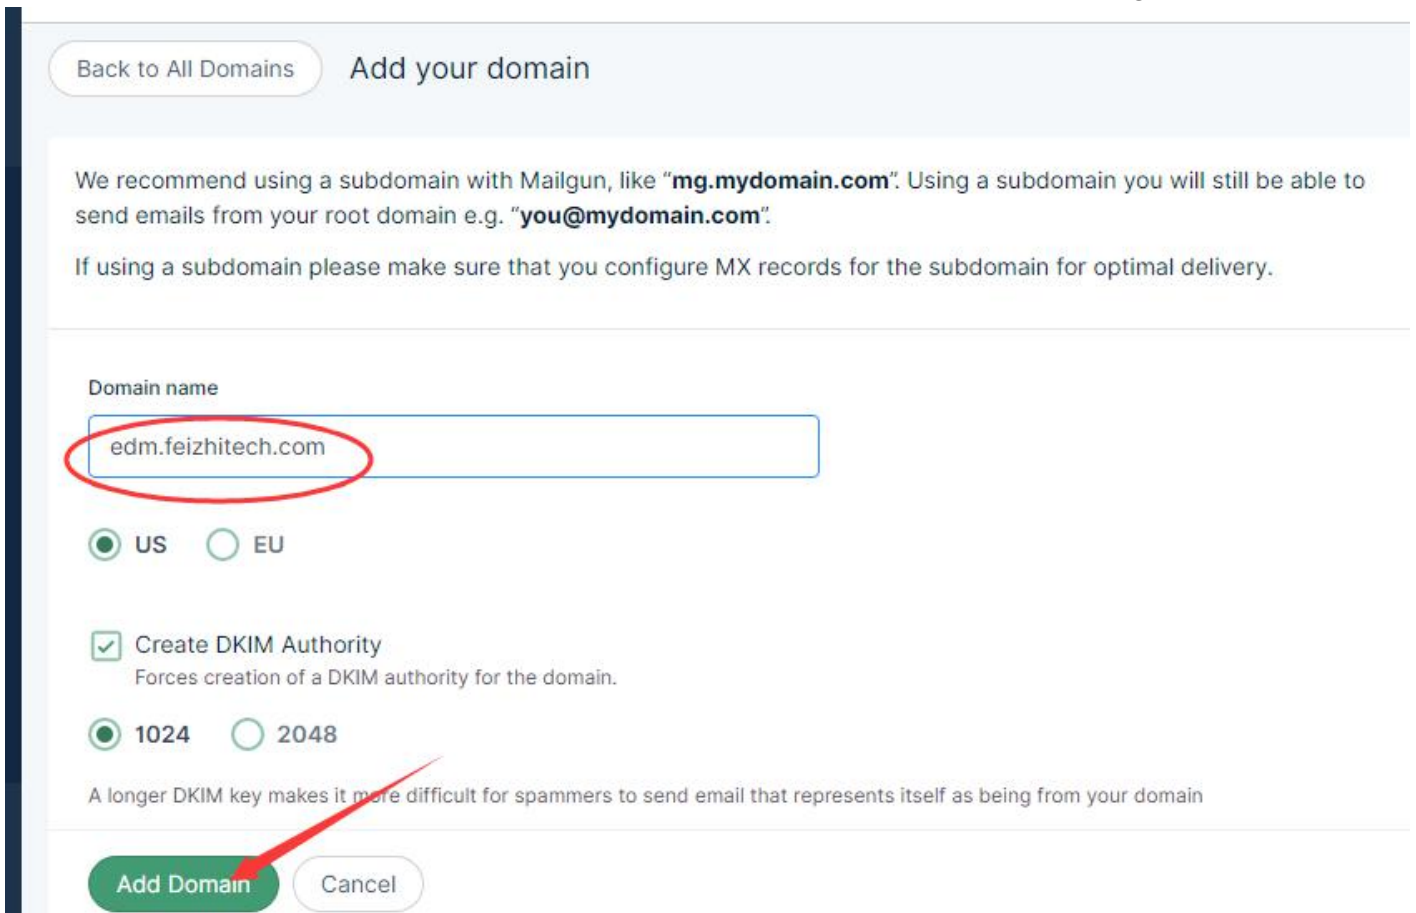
Back to All Domains

Add your domain

We recommend using a subdomain with Mailgun, like "**mg.mydomain.com**". Using a subdomain you will still be able to send emails from your root domain e.g. "**you@mydomain.com**".

If using a subdomain please make sure that you configure MX records for the subdomain for optimal delivery.

Domain name

edm.feizhitech.com

US EU

Create DKIM Authority
Forces creation of a DKIM authority for the domain.

1024 2048

A longer DKIM key makes it more difficult for spammers to send email that represents itself as being from your domain

Add Domain Cancel